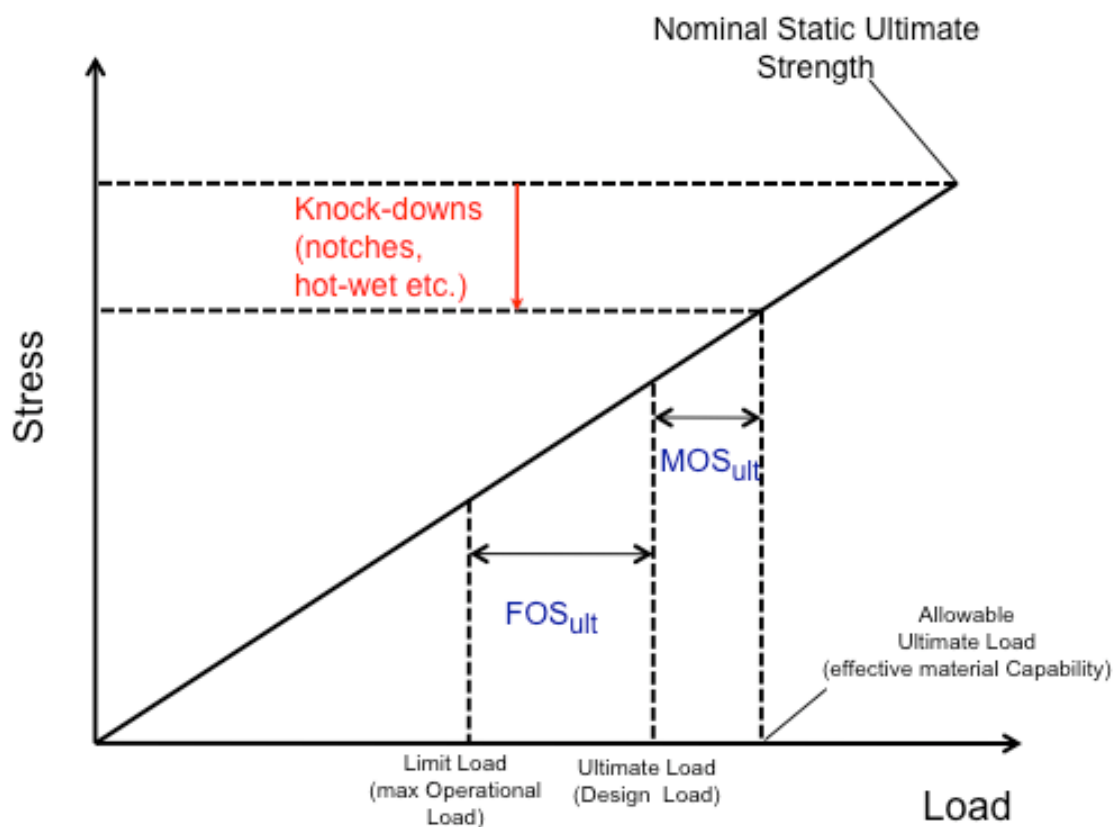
Nominal Static Ultimate Strength

Knock-downs (notches, hot-wet etc.)

Stress

$MOS_{ult}$

$FOS_{ult}$

Allowable Ultimate Load (effective material Capability)

Limit Load (max Operational Load)

Ultimate Load (Design Load)

Load